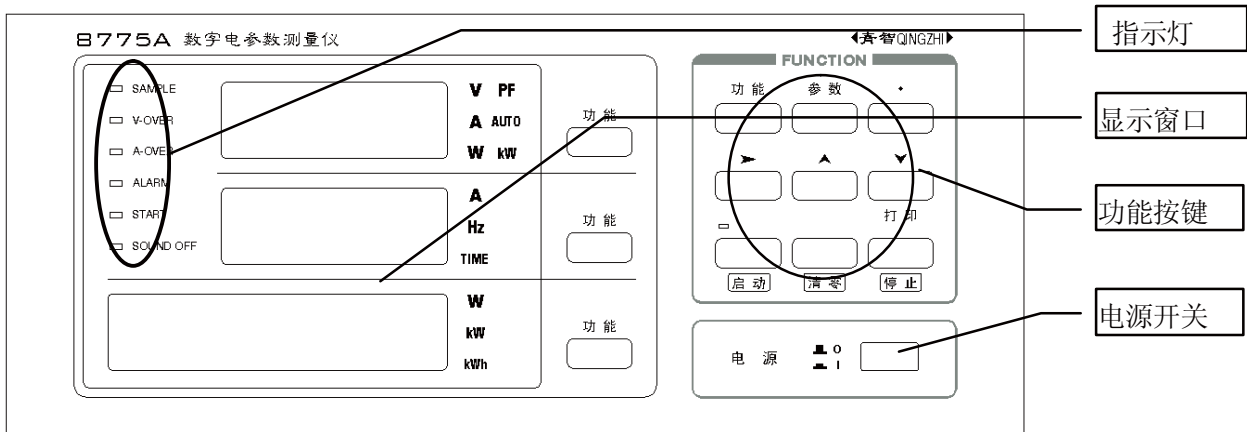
8775A 数字电参数测量仪

青智QINGZHI

SAMPLE
V-OVER
A-OVER
ALARM
START
SOUND OFF

V PF
A AUTO
W kW

功 能

A
Hz
TIME

功 能

W
kW
kWh

功 能

FUNCTION

功 能
参 数
•

➤
⌃
⌄

打 印

–

启 动
清 零
停 止

电 源
0
I

指示灯
显示窗口
功能按键
电源开关